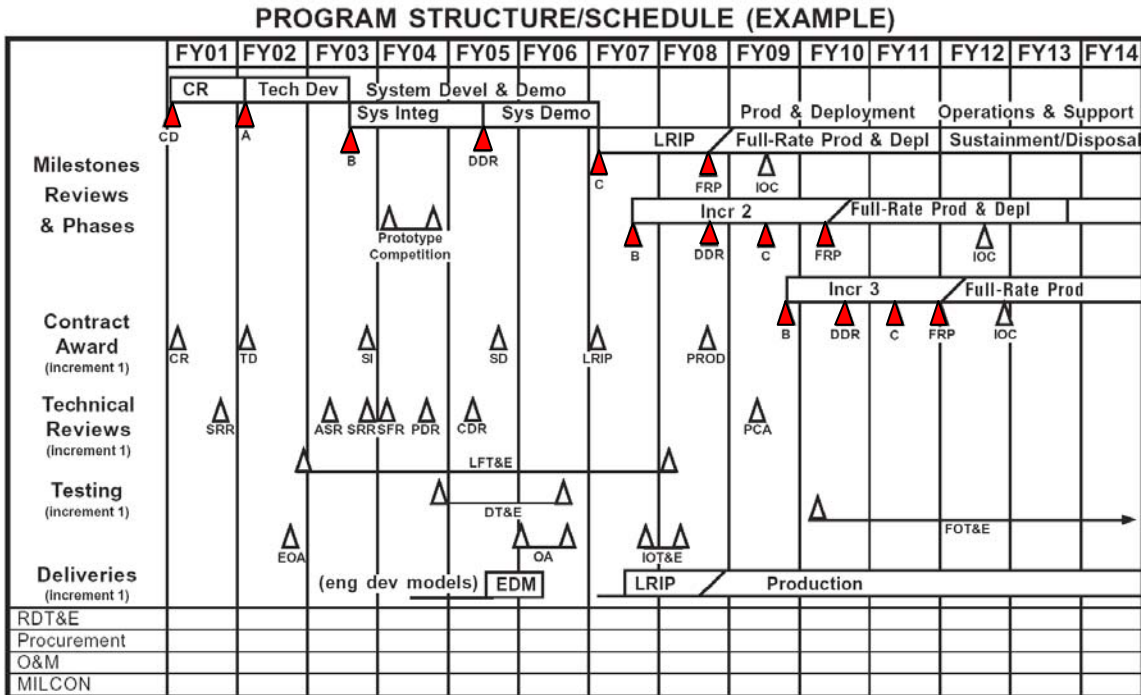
PROGRAM STRUCTURE/SCHEDULE (EXAMPLE)

| | FY01 | FY02 | FY03 | FY04 | FY05 | FY06 | FY07 | FY08 | FY09 | FY10 | FY11 | FY12 | FY13 | FY14 |
|---|---|---|---|---|---|---|---|---|---|---|---|---|---|---|

CR
Tech Dev
System Devel & Demo
Sys Integ
Sys Demo
Prod & Deployment
Operations & Support
LRIP
Full-Rate Prod & Depl
Sustainment/Disposal
CD
A
B
DDR
C
FRP
IOC

Milestones Reviews & Phases

Incr 2
Full-Rate Prod & Depl
Prototype Competition
B
DDR
C
FRP
IOC
Incr 3
Full-Rate Prod
B
DDR
C
FRP
IOC

Contract Award (increment 1)
CR
TD
SI
SD
LRIP
PROD

Technical Reviews (increment 1)
SRR
ASR
SRR
SFR
PDR
CDR
PCA

Testing (increment 1)
LFT&E
DT&E
FOT&E
EOA
OA
IOT&E

Deliveries (increment 1)
(eng dev models)
EDM
LRIP
Production

RDT&E
Procurement
O&M
MILCON